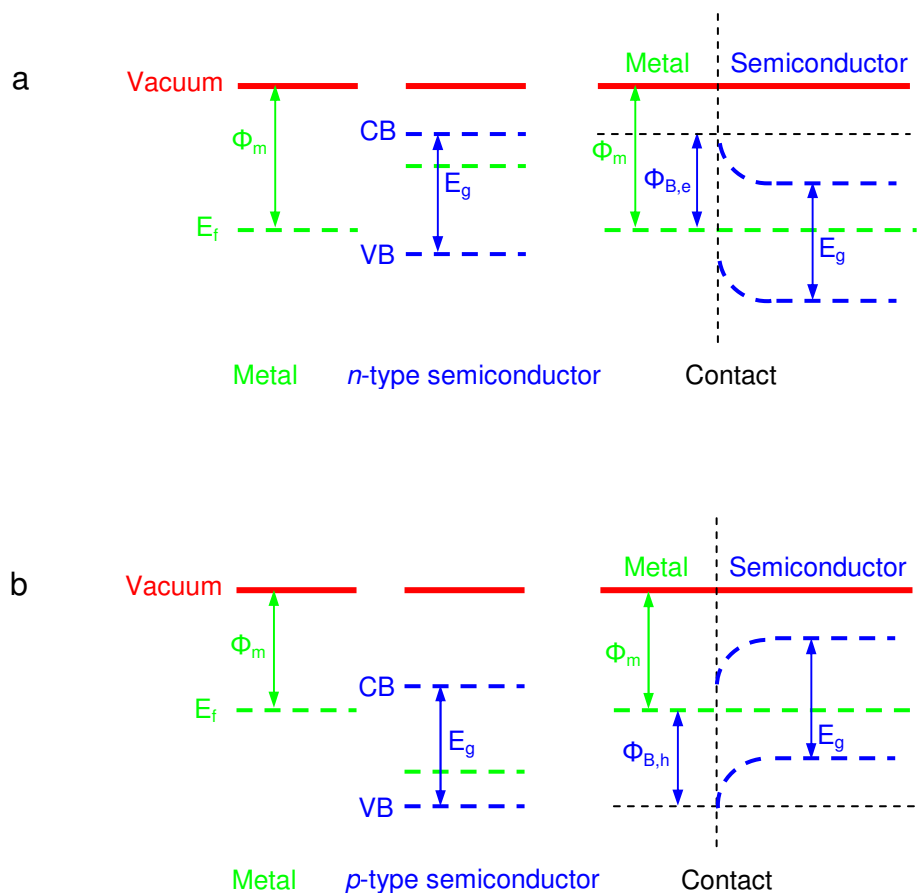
a

Vacuum

$\Phi_m$

$E_f$

CB

$E_g$

VB

Metal

Semiconductor

$\Phi_m$

$\Phi_{B,e}$

$E_g$

Metal

*n*-type semiconductor

Contact

b

Vacuum

$\Phi_m$

$E_f$

CB

$E_g$

VB

Metal

Semiconductor

$\Phi_m$

$\Phi_{B,h}$

$E_g$

Metal

*p*-type semiconductor

Contact